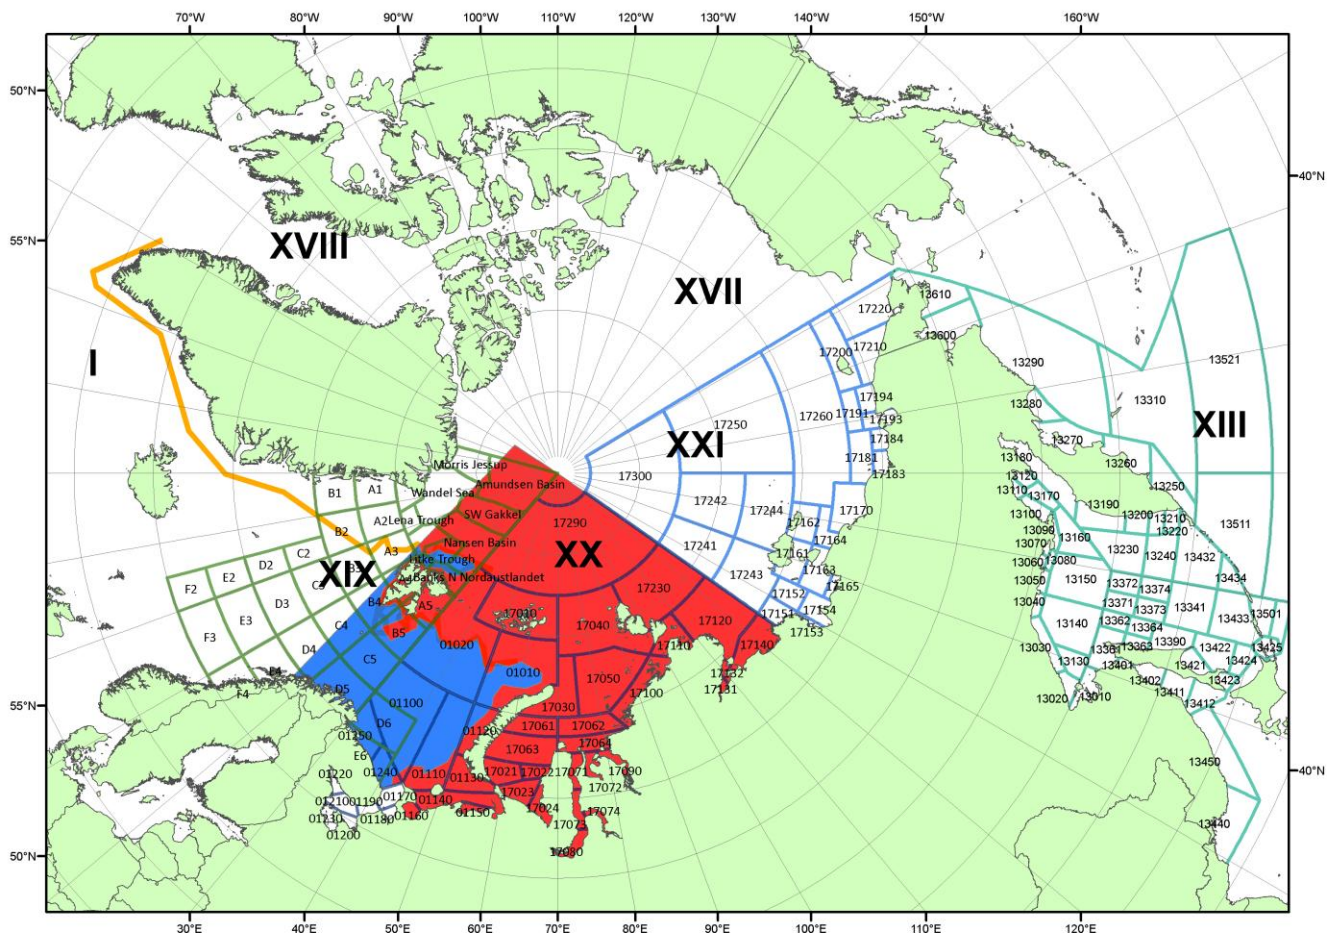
70°W 80°W 90°W 100°W 110°W 120°W 130°W 140°W 150°W 160°W

50°N
55°N
55°N
50°N
40°N
40°N

XVIII
XVII
I
XXI
XIII
XX
XIX

Morris Jessup
Amundsen Basin
Wandel Sea
Lena Trough
SW Gakkel
Nansen Basin
Hinke Trough
Backs N Nordaustlandet

B1 A1 A2 B2 A3 C2 D2 E2 F2 C3 B3 D3 E3 F3 A4 B4 A5 C4 B5 D4 C5 E4 F4 D5 D6 E6

17290 17230 17010 17040 17120 17140 17110 17132 17131 17050 17100 17030 17061 17062 17064 17063 17021 17022 17071 17090 17072 17023 17024 17074 17073 17080

01020 01010 01100 01120 01250 01240 01220 01110 01130 01210 01190 01170 01140 01230 01180 01160 01150 01200

17300 17250 17242 17244 17241 17243 17260 17191 17193 17194 17184 17181 17183 17200 17210 17220 17162 17170 17164 17161 17163 17165 17152 17151 17154 17153

13610 13600 13290 13521 13280 13310 13270 13180 13260 13120 13110 13170 13250 13190 13100 13099 13200 13210 13220 13511 13070 13160 13230 13240 13432 13060 13080 13050 13150 13372 13374 13434 13371 13373 13341 13040 13364 13433 13501 13140 13362 13390 13030 13381 13363 13422 13425 13130 13401 13421 13424 13402 13423 13020 13010 13411 13412 13450 13440

30°E 40°E 50°E 60°E 70°E 80°E 90°E 100°E 110°E 120°E